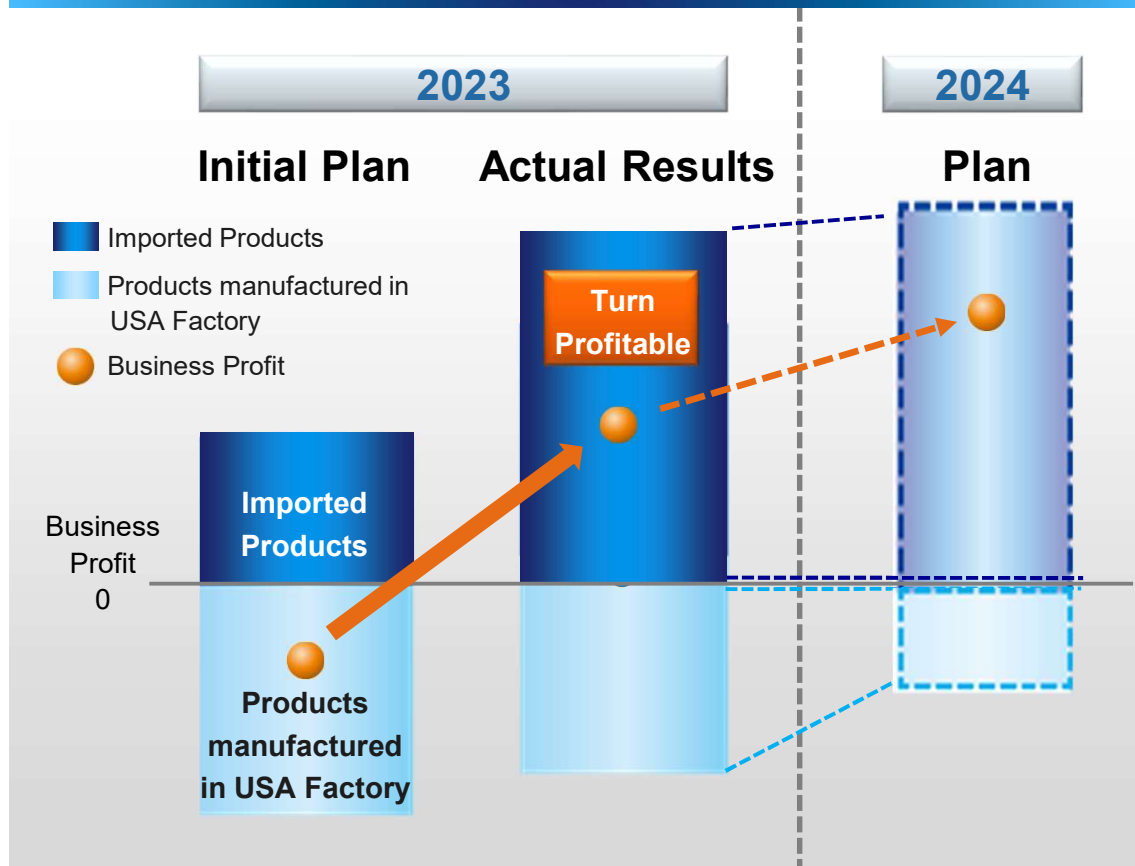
2023

2024

Initial Plan

Actual Results

Plan

Imported Products

Products manufactured in USA Factory

Business Profit

Turn Profitable

Imported Products

Business Profit 0

Products manufactured in USA Factory